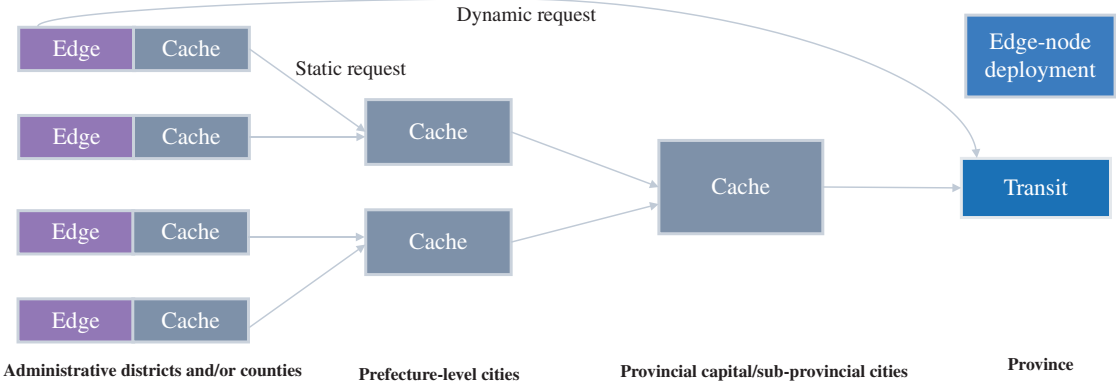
Dynamic request

Edge-node deployment

Edge | Cache

Static request

Edge | Cache

Cache

Cache

Transit

Edge | Cache

Cache

Edge | Cache

Administrative districts and/or counties

Prefecture-level cities

Provincial capital/sub-provincial cities

Province